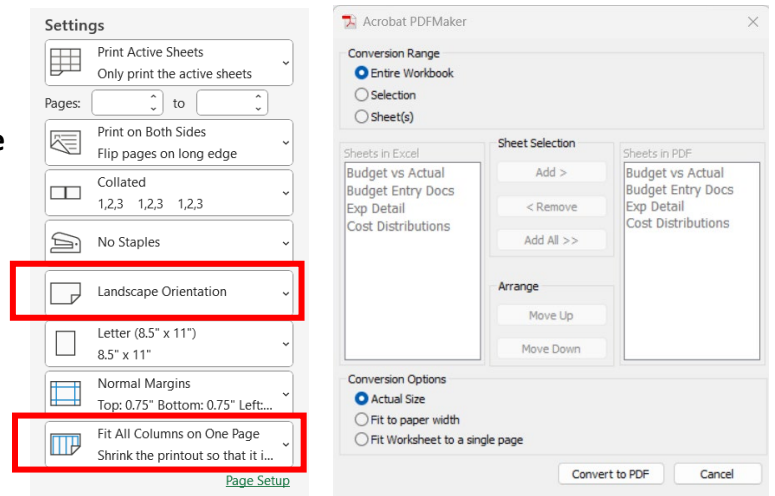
Settings

Print Active Sheets
Only print the active sheets

Pages: to

Print on Both Sides
Flip pages on long edge

Collated
1,2,3 1,2,3 1,2,3

No Staples

Landscape Orientation

Letter (8.5" x 11")
8.5" x 11"

Normal Margins
Top: 0.75" Bottom: 0.75" Left:...

Fit All Columns on One Page
Shrink the printout so that it i...

Page Setup

e

Acrobat PDFMaker

Conversion Range
Entire Workbook
Selection
Sheet(s)

Sheets in Excel
Budget vs Actual
Budget Entry Docs
Exp Detail
Cost Distributions

Sheet Selection
Add >
< Remove
Add All >>

Arrange
Move Up
Move Down

Sheets in PDF
Budget vs Actual
Budget Entry Docs
Exp Detail
Cost Distributions

Conversion Options
Actual Size
Fit to paper width
Fit Worksheet to a single page

Convert to PDF
Cancel